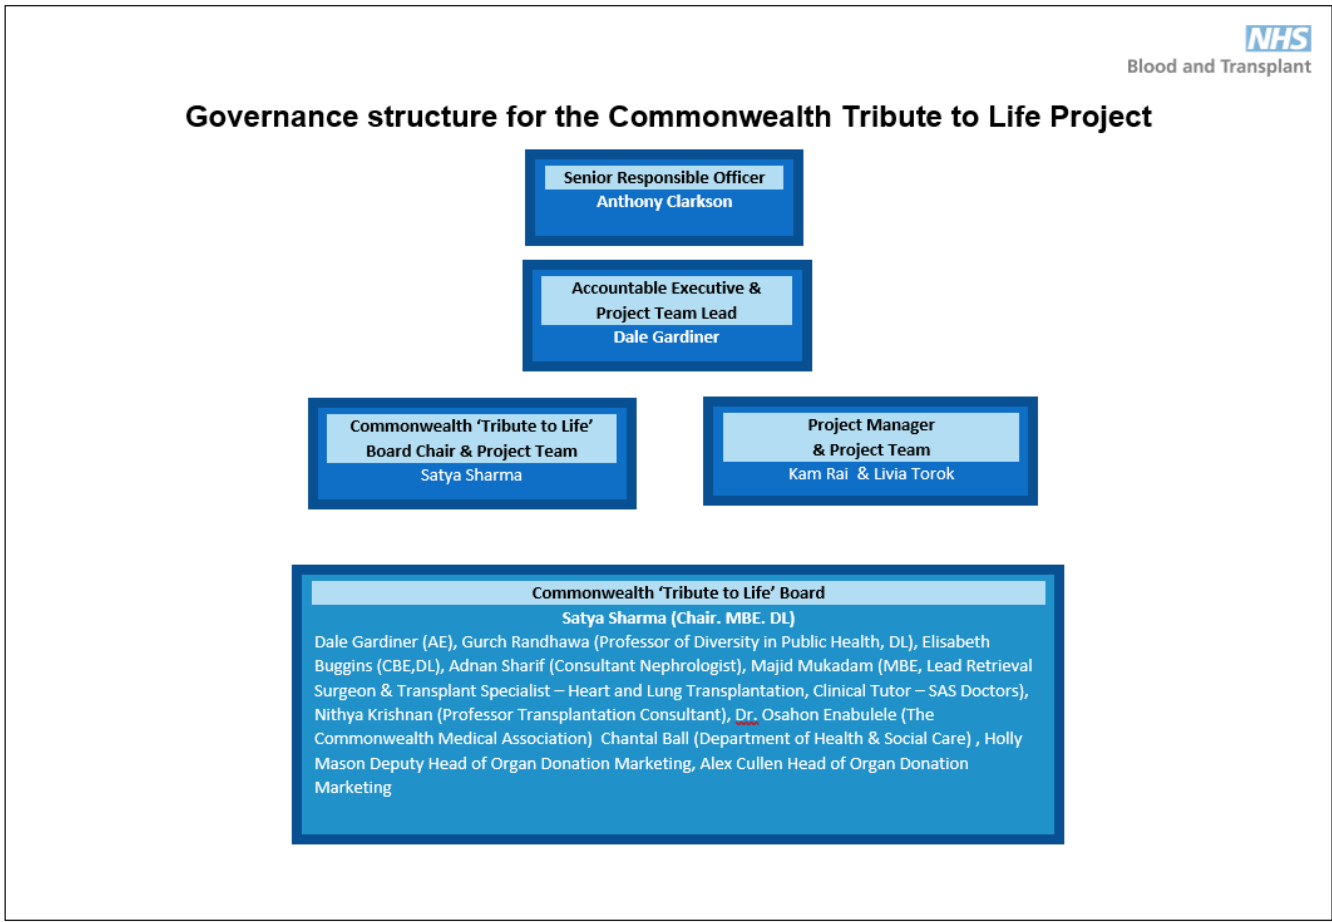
NHS
Blood and Transplant

Governance structure for the Commonwealth Tribute to Life Project

Senior Responsible Officer
Anthony Clarkson

Accountable Executive & Project Team Lead
Dale Gardiner

Commonwealth 'Tribute to Life' Board Chair & Project Team
Satya Sharma

Project Manager & Project Team
Kam Rai & Livia Torok

Commonwealth 'Tribute to Life' Board
Satya Sharma (Chair. MBE. DL)
Dale Gardiner (AE), Gurch Randhawa (Professor of Diversity in Public Health, DL), Elisabeth Buggins (CBE,DL), Adnan Sharif (Consultant Nephrologist), Majid Mukadam (MBE, Lead Retrieval Surgeon & Transplant Specialist – Heart and Lung Transplantation, Clinical Tutor – SAS Doctors), Nithya Krishnan (Professor Transplantation Consultant), Dr. Osahon Enabulele (The Commonwealth Medical Association) Chantal Ball (Department of Health & Social Care) , Holly Mason Deputy Head of Organ Donation Marketing, Alex Cullen Head of Organ Donation Marketing